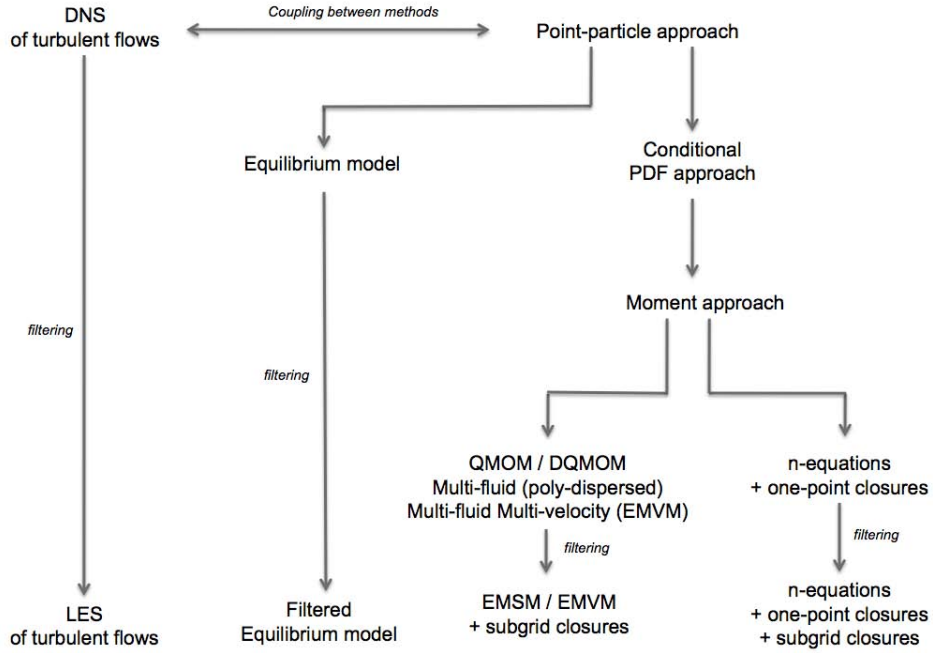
DNS
of turbulent flows

Coupling between methods

Point-particle approach

Equilibrium model

Conditional
PDF approach

filtering

Moment approach

filtering

QMOM / DQMOM
Multi-fluid (poly-dispersed)
Multi-fluid Multi-velocity (EMVM)

n-equations
+ one-point closures

filtering

filtering

LES
of turbulent flows

Filtered
Equilibrium model

EMSM / EMVM
+ subgrid closures

n-equations
+ one-point closures
+ subgrid closures